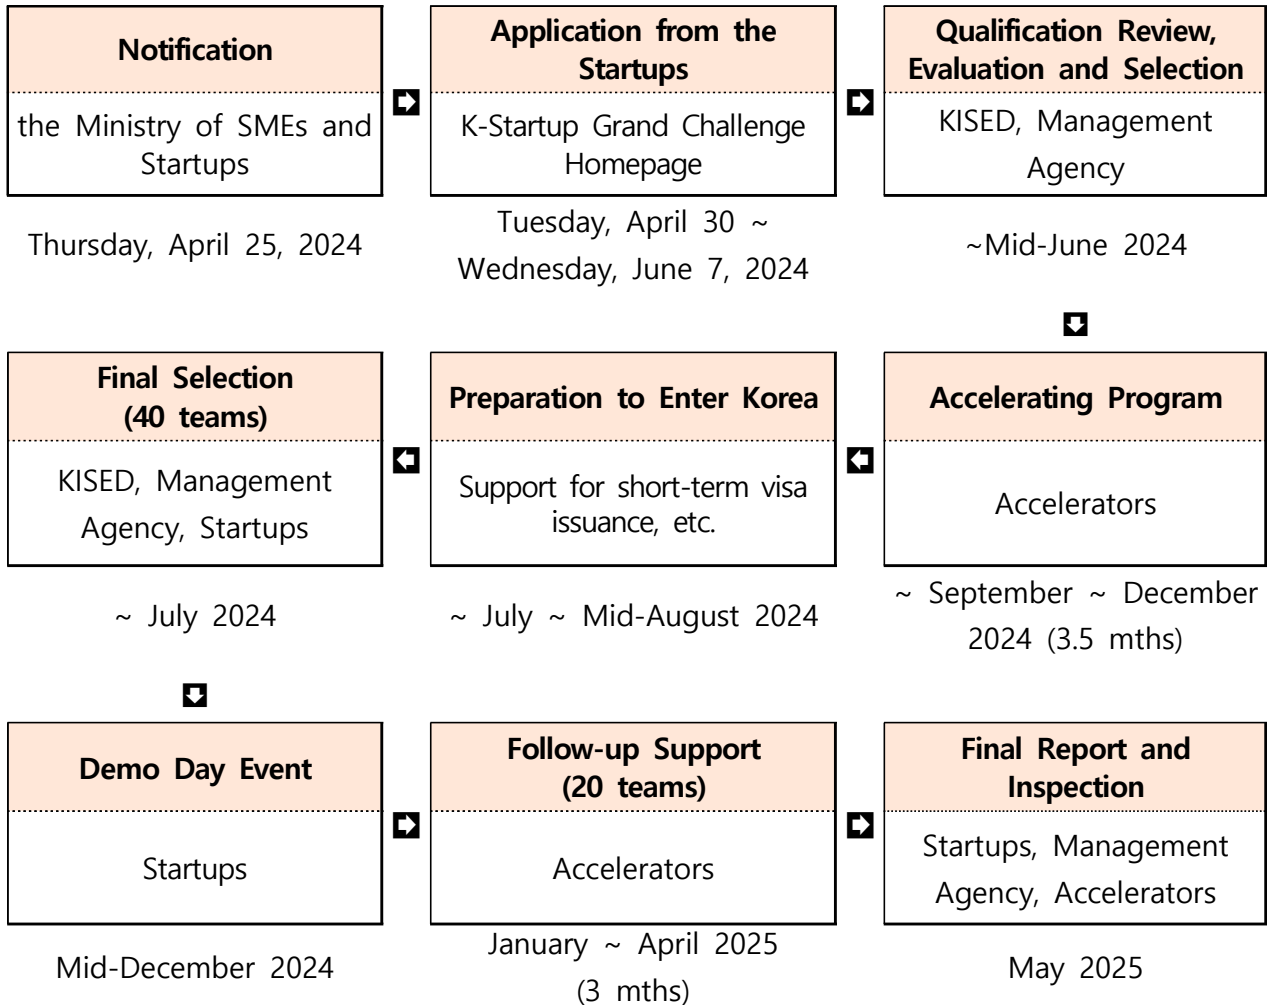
Notification

the Ministry of SMEs and Startups

Thursday, April 25, 2024

Application from the Startups

K-Startup Grand Challenge Homepage

Tuesday, April 30 ~ Wednesday, June 7, 2024

Qualification Review, Evaluation and Selection

KISED, Management Agency

~Mid-June 2024

Final Selection (40 teams)

KISED, Management Agency, Startups

~ July 2024

Preparation to Enter Korea

Support for short-term visa issuance, etc.

~ July ~ Mid-August 2024

Accelerating Program

Accelerators

~ September ~ December 2024 (3.5 mths)

Demo Day Event

Startups

Mid-December 2024

Follow-up Support (20 teams)

Accelerators

January ~ April 2025 (3 mths)

Final Report and Inspection

Startups, Management Agency, Accelerators

May 2025